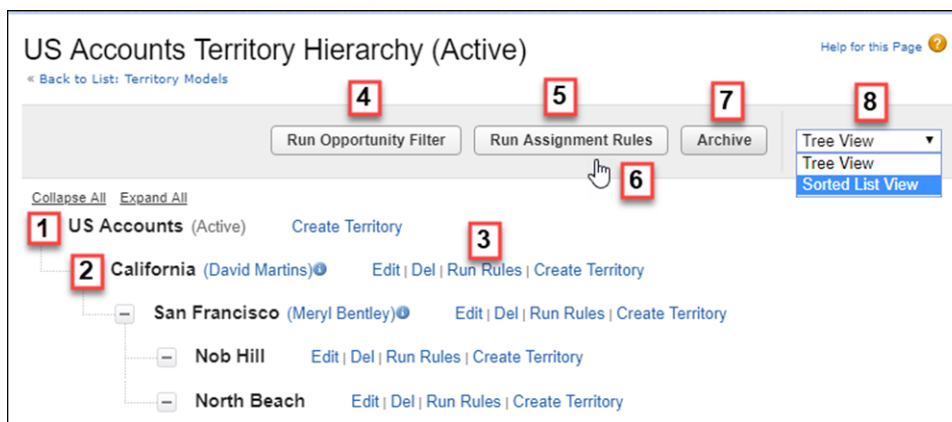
US Accounts Territory Hierarchy (Active)

Help for this Page

« Back to List: Territory Models

4 5 7 8

Run Opportunity Filter | Run Assignment Rules | Archive | Tree View ▼

Tree View
Sorted List View

6

Collapse All Expand All

1 US Accounts (Active) Create Territory

3

2 California (David Martins) Edit | Del | Run Rules | Create Territory

San Francisco (Meryl Bentley) Edit | Del | Run Rules | Create Territory

Nob Hill Edit | Del | Run Rules | Create Territory

North Beach Edit | Del | Run Rules | Create Territory